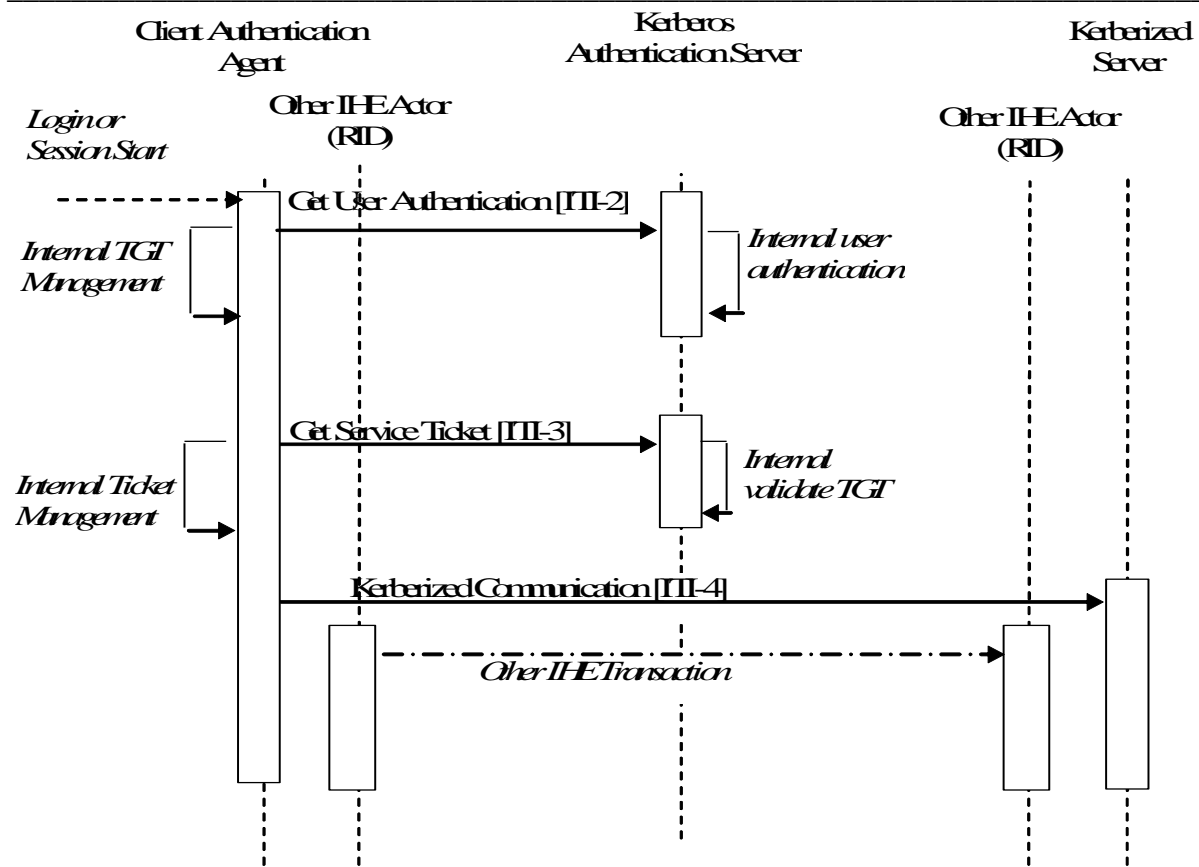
Client Authentication Agent

Kerberos Authentication Server

Kerberized Server

Other IHE Actor (RID)

Login or Session Start

Other IHE Actor (RID)

Get User Authentication [ITI-2]

Internal TGT Management

Internal user authentication

Get Service Ticket [ITI-3]

Internal validate TGT

Internal Ticket Management

Kerberized Communication [ITI-4]

Other IHE Transaction